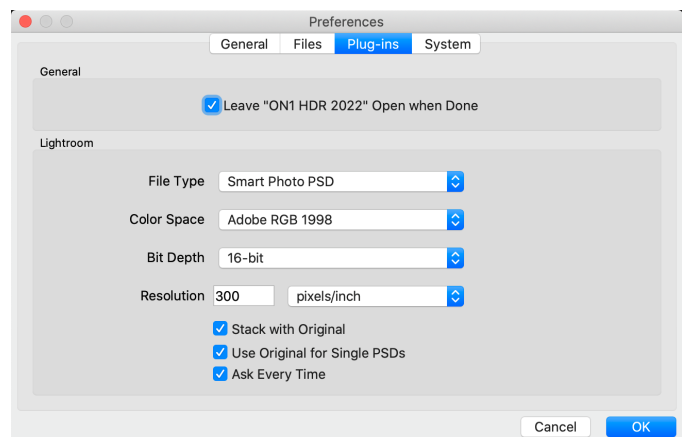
Preferences

General | Files | Plug-ins | System

General

Leave "ON1 HDR 2022" Open when Done

Lightroom

File Type: Smart Photo PSD

Color Space: Adobe RGB 1998

Bit Depth: 16-bit

Resolution: 300 pixels/inch

Stack with Original

Use Original for Single PSDs

Ask Every Time

Cancel

OK